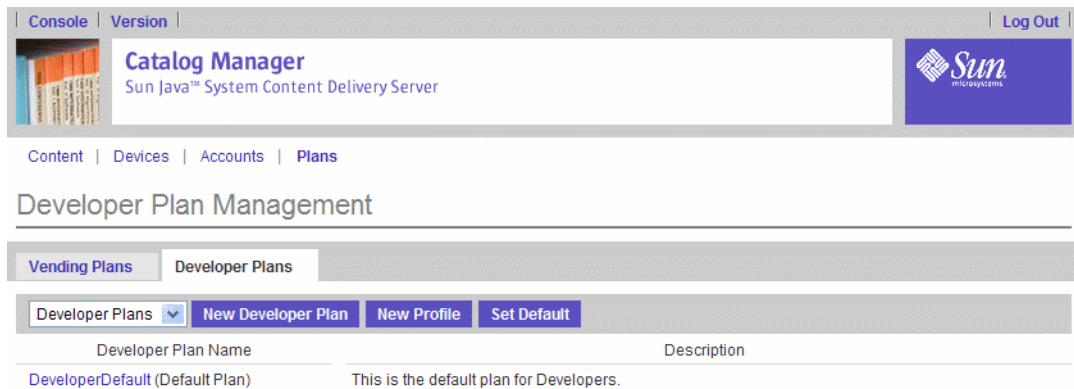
Console | Version | Log Out

Catalog Manager
Sun Java™ System Content Delivery Server

Sun microsystems

Content | Devices | Accounts | Plans

Developer Plan Management

Vending Plans | Developer Plans

Developer Plans | New Developer Plan | New Profile | Set Default

| Developer Plan Name | Description |
|---|---|
| DeveloperDefault (Default Plan) | This is the default plan for Developers. |